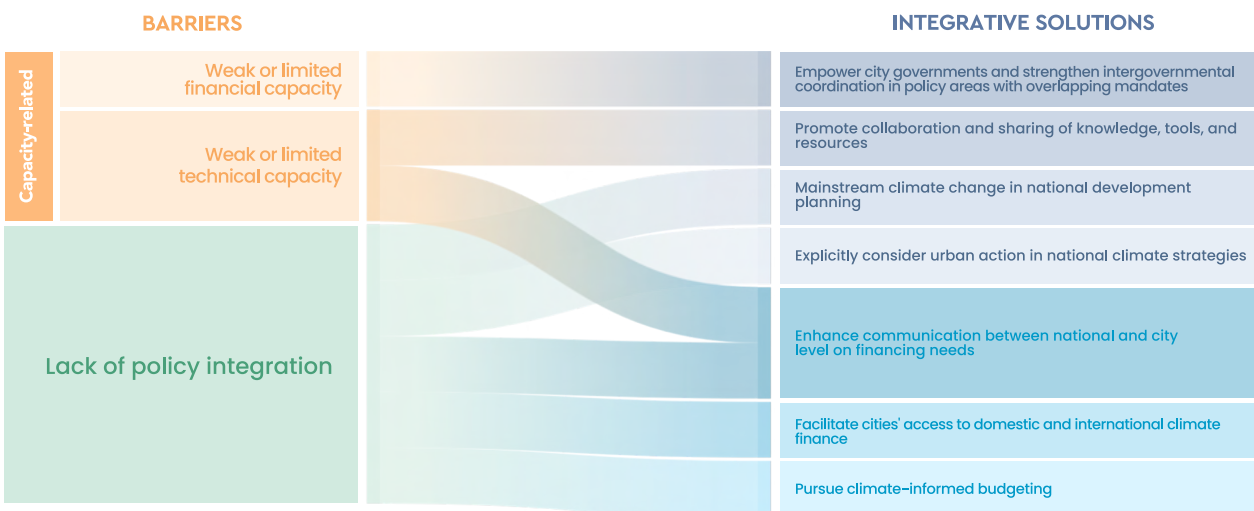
BARRIERS

INTEGRATIVE SOLUTIONS

Capacity-related

Weak or limited financial capacity

Weak or limited technical capacity

Lack of policy integration

Empower city governments and strengthen intergovernmental coordination in policy areas with overlapping mandates

Promote collaboration and sharing of knowledge, tools, and resources

Mainstream climate change in national development planning

Explicitly consider urban action in national climate strategies

Enhance communication between national and city level on financing needs

Facilitate cities' access to domestic and international climate finance

Pursue climate-informed budgeting